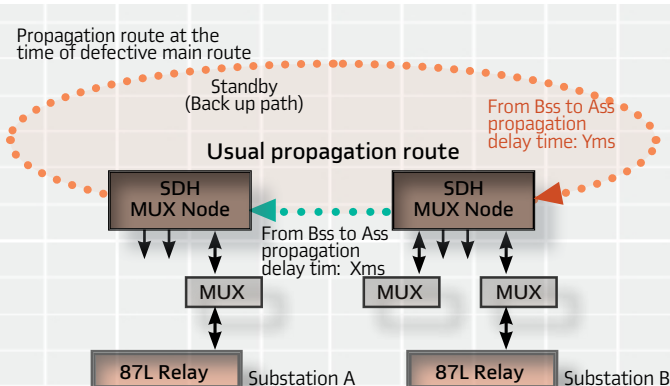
Propagation route at the time of defective main route

Standby
(Back up path)

From Bss to Ass propagation delay time: Yms

Usual propagation route

SDH
MUX Node

SDH
MUX Node

From Bss to Ass propagation delay tim: Xms

MUX

MUX

MUX

87L Relay

Substation A

87L Relay

Substation B